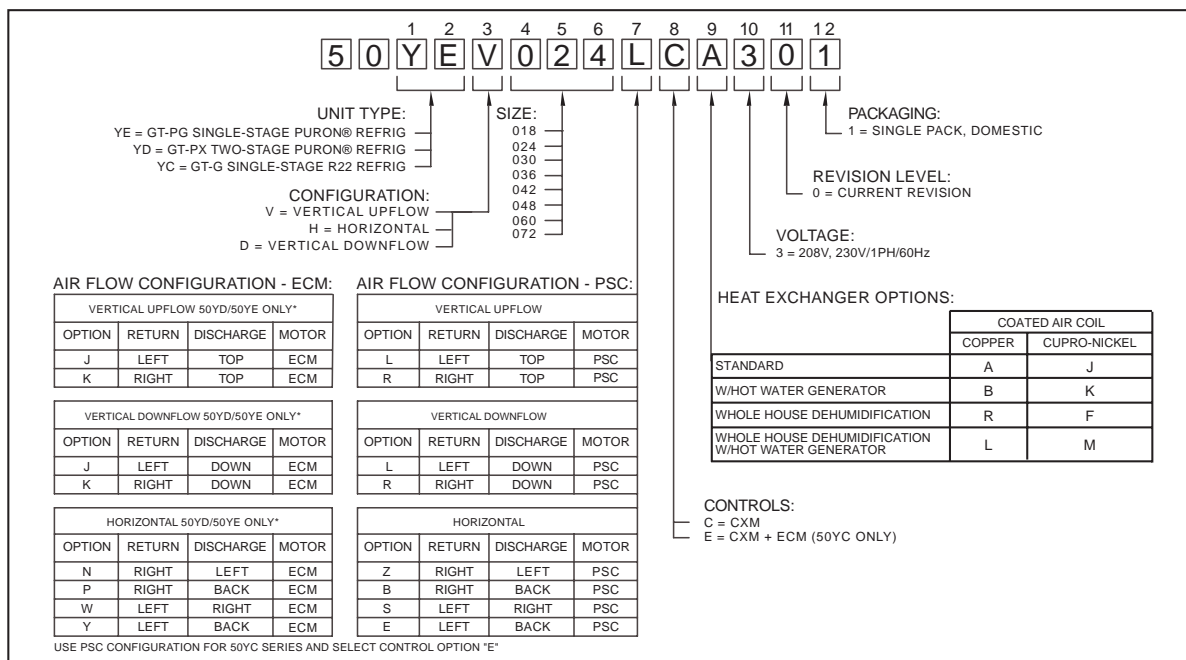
1 2 3 4 5 6 7 8 9 10 11 12

5 0 Y E V 0 2 4 L C A 3 0 1

UNIT TYPE:
YE = GT-PG SINGLE-STAGE PURON® REFRIG
YD = GT-PX TWO-STAGE PURON® REFRIG
YC = GT-G SINGLE-STAGE R22 REFRIG

SIZE:
018
024
030
036
042
048
060
072

CONFIGURATION:
V = VERTICAL UPFLOW
H = HORIZONTAL
D = VERTICAL DOWNFLOW

PACKAGING:
1 = SINGLE PACK, DOMESTIC

REVISION LEVEL:
0 = CURRENT REVISION

VOLTAGE:
3 = 208V, 230V/1PH/60Hz

AIR FLOW CONFIGURATION - ECM:

| VERTICAL UPFLOW 50YD/50YE ONLY* | | | |
|---|---|---|---|
| OPTION | RETURN | DISCHARGE | MOTOR |
| J | LEFT | TOP | ECM |
| K | RIGHT | TOP | ECM |

| VERTICAL DOWNFLOW 50YD/50YE ONLY* | | | |
|---|---|---|---|
| OPTION | RETURN | DISCHARGE | MOTOR |
| J | LEFT | DOWN | ECM |
| K | RIGHT | DOWN | ECM |

| HORIZONTAL 50YD/50YE ONLY* | | | |
|---|---|---|---|
| OPTION | RETURN | DISCHARGE | MOTOR |
| N | RIGHT | LEFT | ECM |
| P | RIGHT | BACK | ECM |
| W | LEFT | RIGHT | ECM |
| Y | LEFT | BACK | ECM |

AIR FLOW CONFIGURATION - PSC:

| VERTICAL UPFLOW | | | |
|---|---|---|---|
| OPTION | RETURN | DISCHARGE | MOTOR |
| L | LEFT | TOP | PSC |
| R | RIGHT | TOP | PSC |

| VERTICAL DOWNFLOW | | | |
|---|---|---|---|
| OPTION | RETURN | DISCHARGE | MOTOR |
| L | LEFT | DOWN | PSC |
| R | RIGHT | DOWN | PSC |

| HORIZONTAL | | | |
|---|---|---|---|
| OPTION | RETURN | DISCHARGE | MOTOR |
| Z | RIGHT | LEFT | PSC |
| B | RIGHT | BACK | PSC |
| S | LEFT | RIGHT | PSC |
| E | LEFT | BACK | PSC |

HEAT EXCHANGER OPTIONS:

| | COATED AIR COIL | |
|---|---|---|
| | COPPER | CUPRO-NICKEL |
| STANDARD | A | J |
| W/HOT WATER GENERATOR | B | K |
| WHOLE HOUSE DEHUMIDIFICATION | R | F |
| WHOLE HOUSE DEHUMIDIFICATION W/HOT WATER GENERATOR | L | M |

CONTROLS:
C = CXM
E = CXM + ECM (50YC ONLY)

USE PSC CONFIGURATION FOR 50YC SERIES AND SELECT CONTROL OPTION "E"